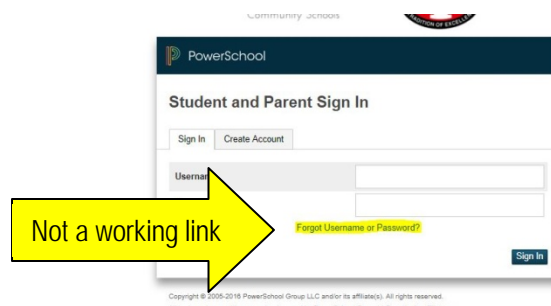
Community Schools

TRADITION OF EXCELLENCE

PowerSchool

Student and Parent Sign In

Sign In | Create Account

Usernam

Not a working link

Forgot Username or Password?

Sign In

Copyright © 2005-2016 PowerSchool Group LLC and/or its affiliate(s). All rights reserved.